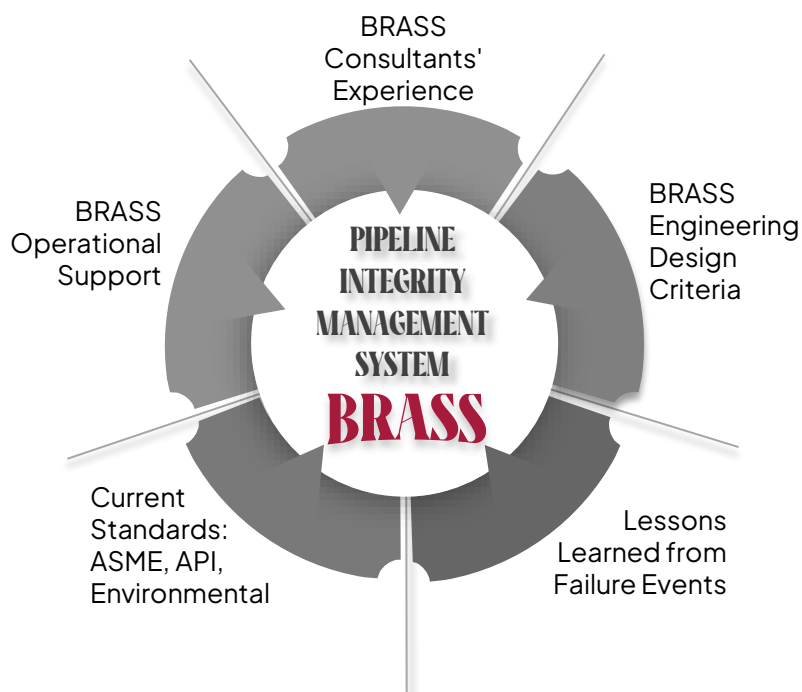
BRASS Consultants' Experience

BRASS Engineering Design Criteria

Lessons Learned from Failure Events

Current Standards: ASME, API, Environmental

BRASS Operational Support

PIPELINE INTEGRITY MANAGEMENT SYSTEM

BRASS